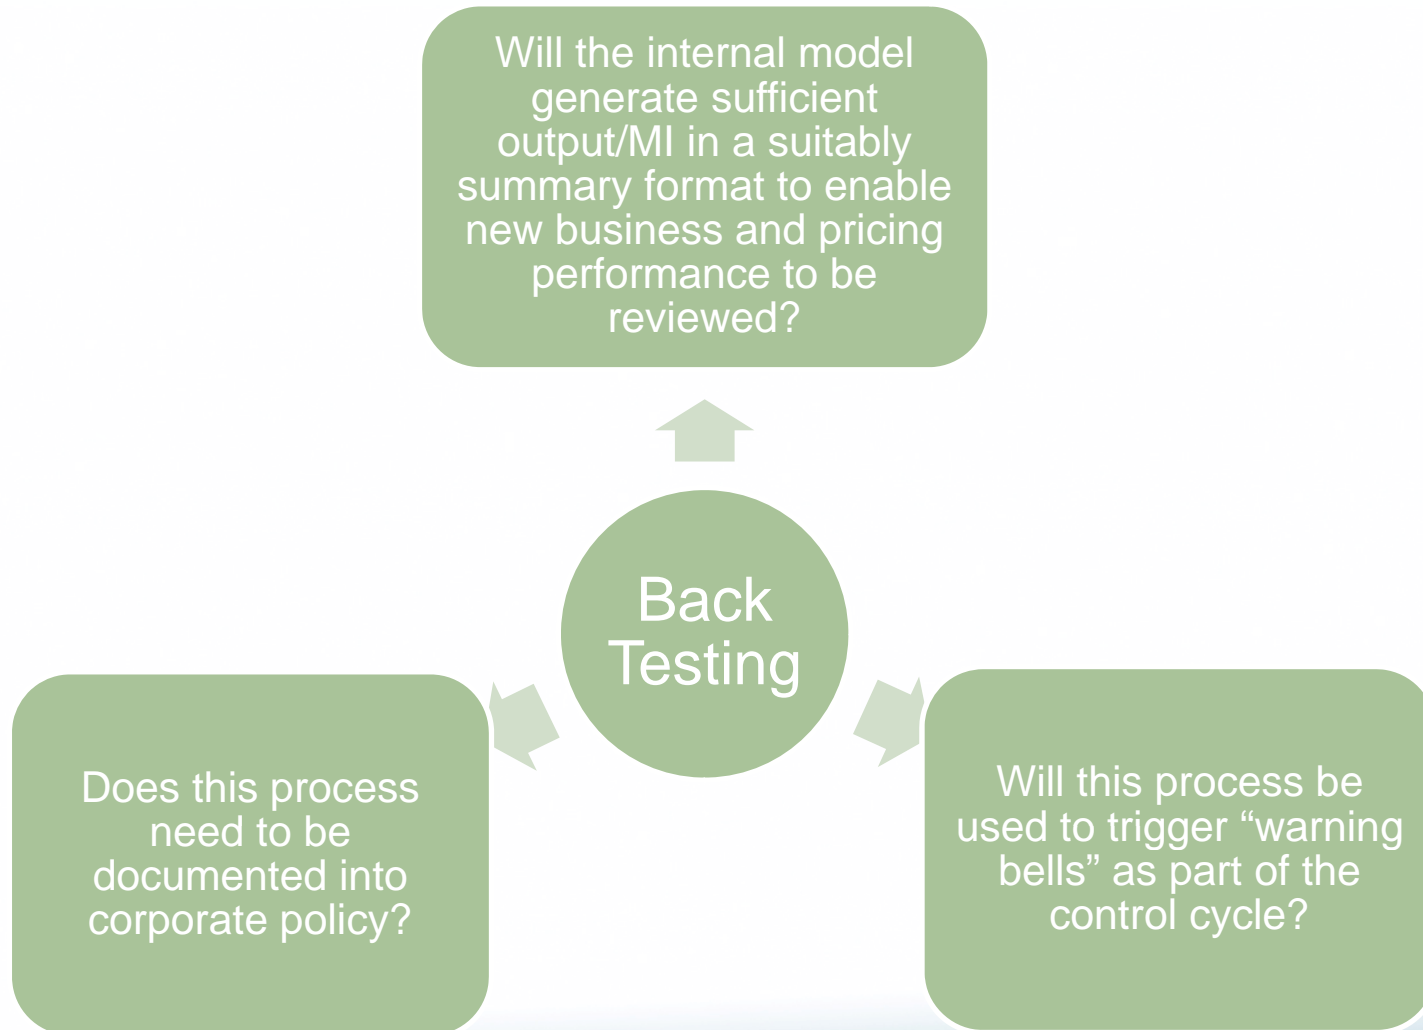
Will the internal model generate sufficient output/MI in a suitably summary format to enable new business and pricing performance to be reviewed?

Back Testing

Does this process need to be documented into corporate policy?

Will this process be used to trigger “warning bells” as part of the control cycle?